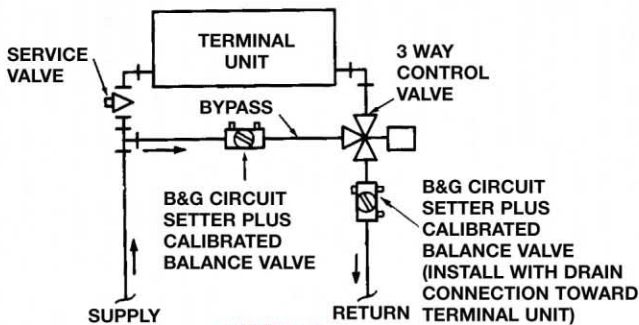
TERMINAL UNIT

SERVICE VALVE

3 WAY CONTROL VALVE

BYPASS

B&G CIRCUIT SETTER PLUS CALIBRATED BALANCE VALVE

B&G CIRCUIT SETTER PLUS CALIBRATED BALANCE VALVE (INSTALL WITH DRAIN CONNECTION TOWARD TERMINAL UNIT)

SUPPLY

RETURN